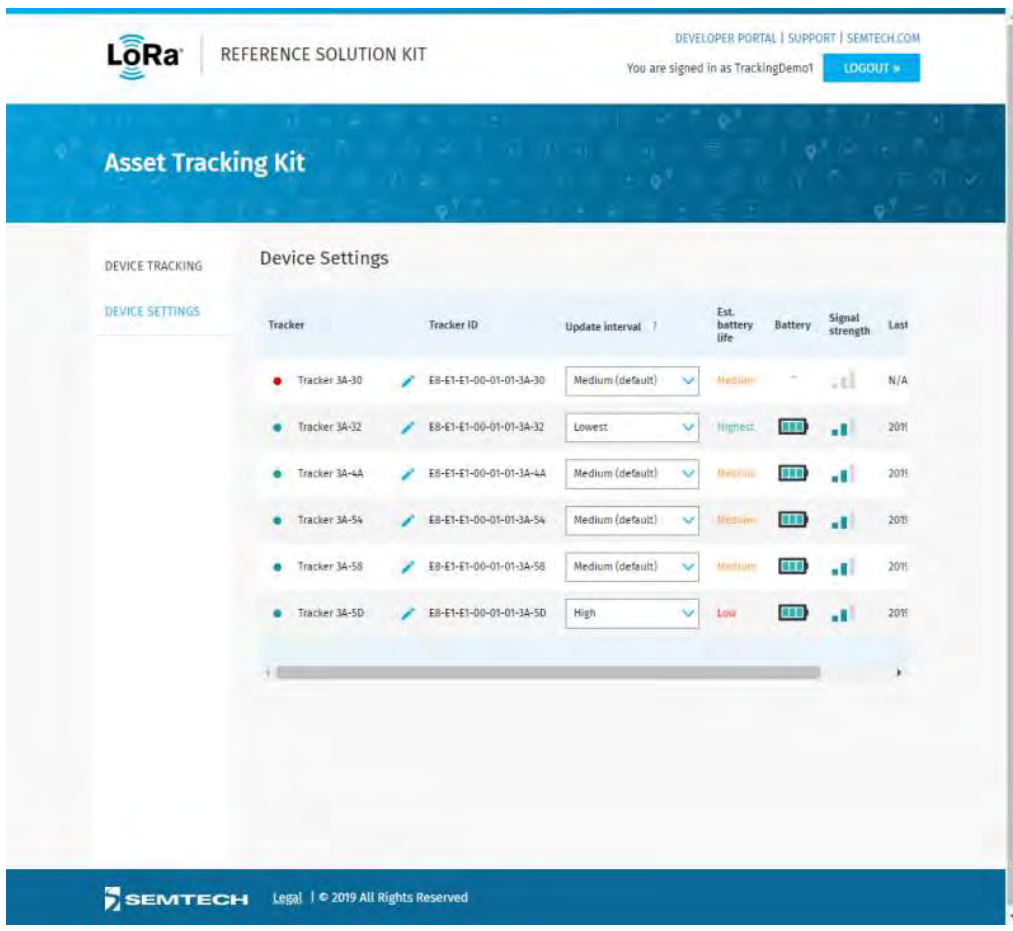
LoRa® REFERENCE SOLUTION KIT

DEVELOPER PORTAL | SUPPORT | SEMTECH.COM

You are signed in as TrackingDemo1 LOGOUT »

Asset Tracking Kit

DEVICE TRACKING

DEVICE SETTINGS

Device Settings

| Tracker | Tracker ID | Update interval ? | Est. battery life | Battery | Signal strength | Last |
|---|---|---|---|---|---|---|
| Tracker 3A-30 | E8-E1-E1-00-01-01-3A-30 | Medium (default) | Medium | - | | N/A |
| Tracker 3A-32 | E8-E1-E1-00-01-01-3A-32 | Lowest | Highest | | | 201 |
| Tracker 3A-4A | E8-E1-E1-00-01-01-3A-4A | Medium (default) | Medium | | | 201 |
| Tracker 3A-54 | E8-E1-E1-00-01-01-3A-54 | Medium (default) | Medium | | | 201 |
| Tracker 3A-58 | E8-E1-E1-00-01-01-3A-58 | Medium (default) | Medium | | | 201 |
| Tracker 3A-5D | E8-E1-E1-00-01-01-3A-5D | High | Low | | | 201 |

SEMTECH Legal | © 2019 All Rights Reserved